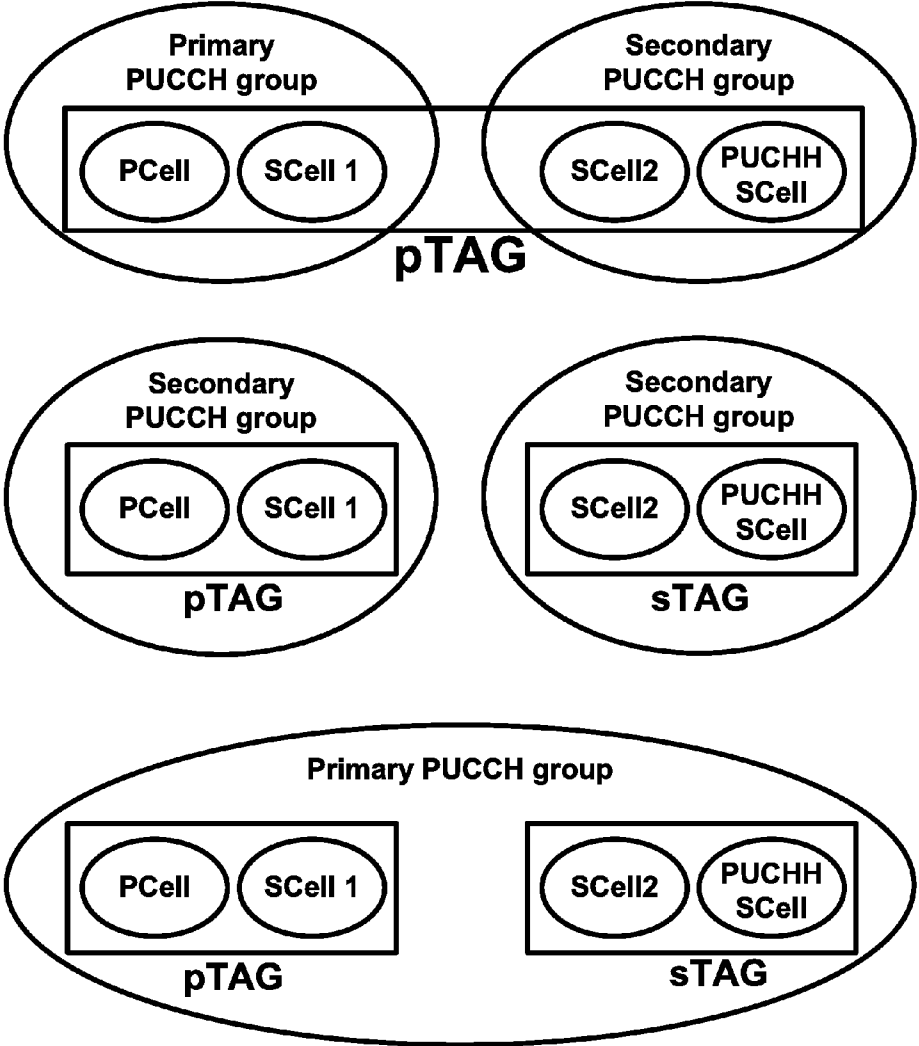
Primary PUCCH group

Secondary PUCCH group

PCell

SCell 1

SCell2

PUCHH SCell

pTAG

Secondary PUCCH group

PCell

SCell 1

pTAG

Secondary PUCCH group

SCell2

PUCHH SCell

sTAG

Primary PUCCH group

PCell

SCell 1

pTAG

SCell2

PUCHH SCell

sTAG